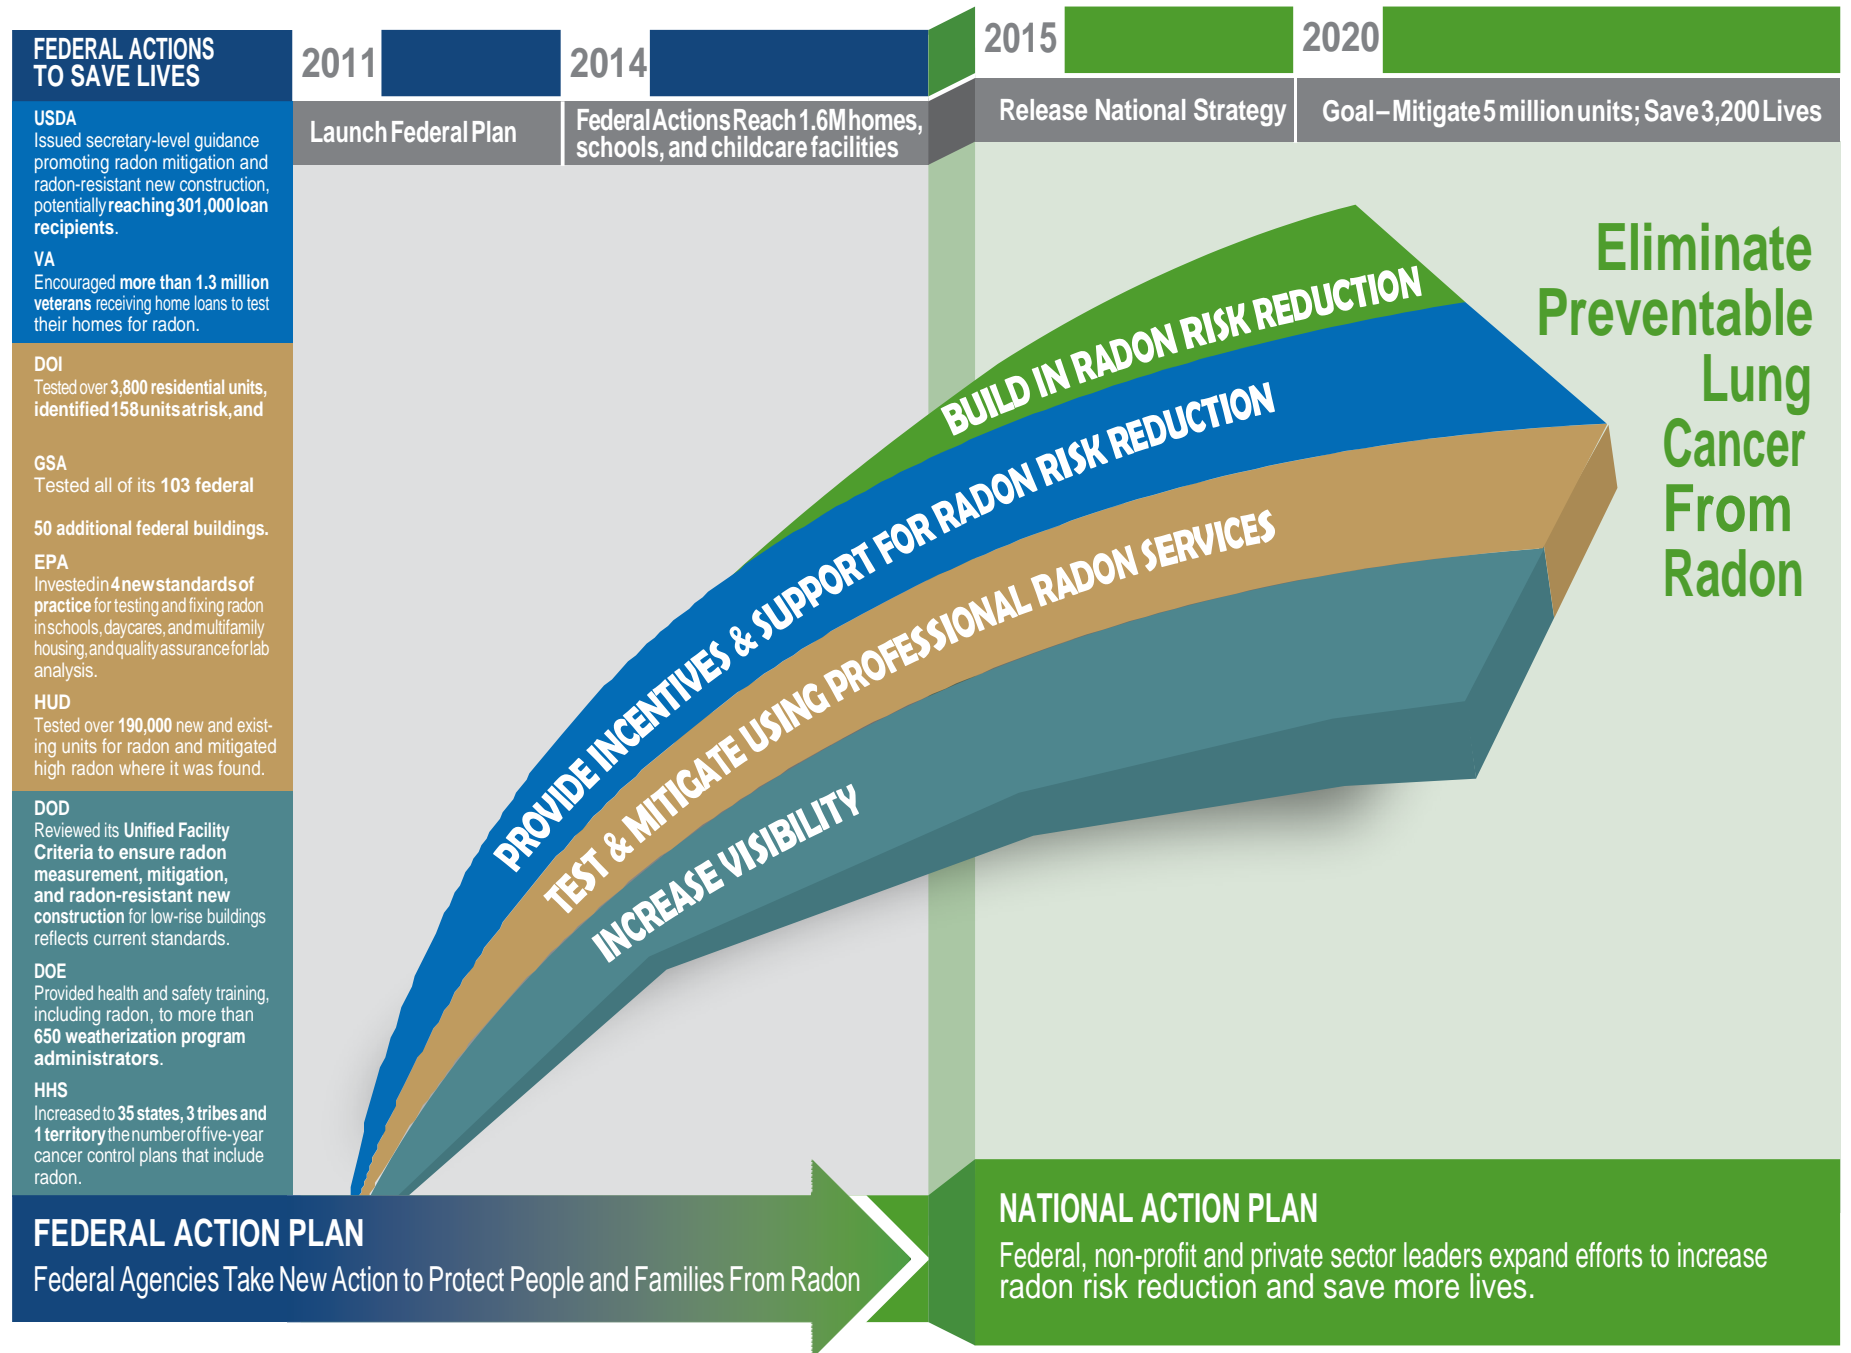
FEDERAL ACTIONS TO SAVE LIVES

2011

2014

2015

2020

Launch Federal Plan

Federal Actions Reach 1.6M homes, schools, and childcare facilities

Release National Strategy

Goal – Mitigate 5 million units; Save 3,200 Lives

USDA
Issued secretary-level guidance promoting radon mitigation and radon-resistant new construction, potentially reaching 301,000 loan recipients.

VA
Encouraged more than 1.3 million veterans receiving home loans to test their homes for radon.

DOI
Tested over 3,800 residential units, identified 158 units at risk, and

GSA
Tested all of its 103 federal

50 additional federal buildings.

EPA
Invested in 4 new standards of practice for testing and fixing radon in schools, daycares, and multifamily housing, and quality assurance for lab analysis.

HUD
Tested over 190,000 new and existing units for radon and mitigated high radon where it was found.

DOD
Reviewed its Unified Facility Criteria to ensure radon measurement, mitigation, and radon-resistant new construction for low-rise buildings reflects current standards.

DOE
Provided health and safety training, including radon, to more than 650 weatherization program administrators.

HHS
Increased to 35 states, 3 tribes and 1 territory the number of five-year cancer control plans that include radon.

BUILD IN RADON RISK REDUCTION

PROVIDE INCENTIVES & SUPPORT FOR RADON RISK REDUCTION

TEST & MITIGATE USING PROFESSIONAL RADON SERVICES

INCREASE VISIBILITY

Eliminate Preventable Lung Cancer From Radon

FEDERAL ACTION PLAN
Federal Agencies Take New Action to Protect People and Families From Radon

NATIONAL ACTION PLAN
Federal, non-profit and private sector leaders expand efforts to increase radon risk reduction and save more lives.